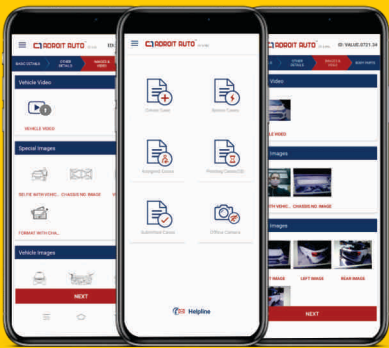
ADROIT AUTO

BASIC DETAILS
OTHER DETAILS
VEHICLE VIDEO

Vehicle Video

VEHICLE VIDEO

Special Images

SELFIE WITH VEHIC...
CHASSIS NO. IMAGE

FORMAT WITH CHA...

Vehicle Images

NEXT

ADROIT AUTO

Create Case
Revert Cases
Assigned Cases
Pending Cases(32)
Submitted Cases
Offline Camera

Helpline

ADROIT AUTO
ID: VALUE.0721.34

OTHER DETAILS
IMAGES & VIDEO
BODY PARTS

Video

E VIDEO

Images

TH VEHIC...
CHASSIS NO. IMAGE

Images

T IMAGE
LEFT IMAGE
REAR IMAGE

NEXT